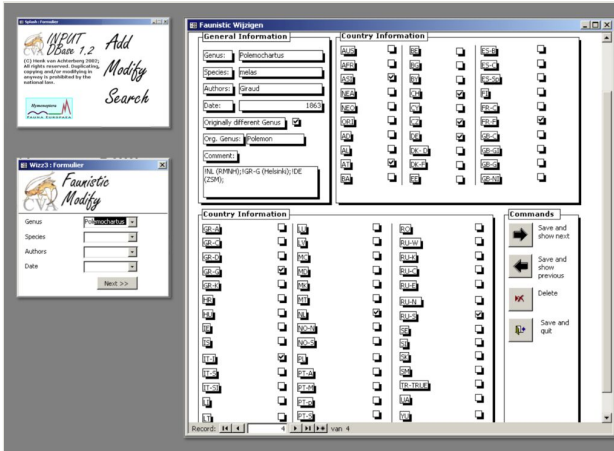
Splash : Formulier

INPUT DBase 1.2

Add
Modify
Search

(C) Henk van Achterberg 2002; All rights reserved. Duplicating, copying and/or modifying in anyway is prohibited by the national law.

Hymenoptera
FAUNA EUROPAEA

Wizz3 : Formulier

Faunistic Modify

Genus: Polemochartus
Species
Authors
Date

Next >>

Faunistic Wijzigen

General Information

Genus: Polemochartus
Species: melas
Authors: Giraud
Date: 1863
Originally different Genus
Org. Genus: Polemon
Comment:
fNL (RMNH);fGR-G (Helsinki);fDE (ZSM);

Country Information

AUS
AFR
ASI
NEA
NEO
OBI
AD
AL
AT
BA
BE
BG
BY
CH
CY
CZ
DE
DK-D
DK-F
EE
ES-B
ES-C
ES-Sn
FI
FR-C
FR-F
FR-Sn
GB-GI
GB-G
GB-NI

Country Information

GR-A
GR-C
GR-D
GR-G
GR-K
HR
HU
IE
IS
IT-I
IT-S
IT-SI
LI
LT
LU
LV
MC
MD
MK
MT
NL
NO-N
NO-S
PL
PT-A
PT-M
PT-P
PT-S
RO
RU-W
RU-K
RU-C
RU-E
RU-N
RU-S
SB
SI
SK
SM
TR-TRUE
UA
YU

Commands

Save and show next
Save and show previous
Delete
Save and quit

Record: 4 van 4